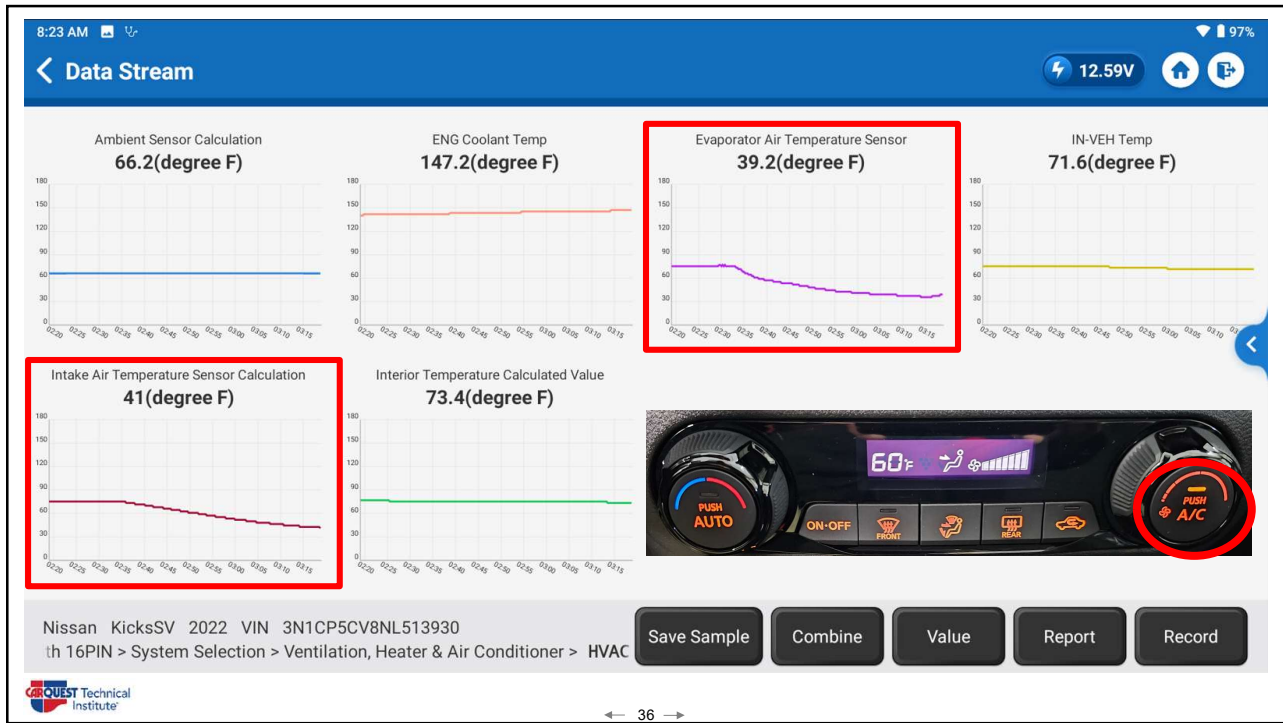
8:23 AM 97%

Data Stream

12.59V

Ambient Sensor Calculation
66.2(degree F)

180 150 120 90 60 30 0
02:20 02:25 02:30 02:35 02:40 02:45 02:50 02:55 03:00 03:05 03:10 03:15

ENG Coolant Temp
147.2(degree F)

180 150 120 90 60 30 0
02:20 02:25 02:30 02:35 02:40 02:45 02:50 02:55 03:00 03:05 03:10 03:15

Evaporator Air Temperature Sensor
39.2(degree F)

180 150 120 90 60 30 0
02:20 02:25 02:30 02:35 02:40 02:45 02:50 02:55 03:00 03:05 03:10 03:15

IN-VEH Temp
71.6(degree F)

180 150 120 90 60 30 0
02:20 02:25 02:30 02:35 02:40 02:45 02:50 02:55 03:00 03:05 03:10 03:15

Intake Air Temperature Sensor Calculation
41(degree F)

180 150 120 90 60 30 0
02:20 02:25 02:30 02:35 02:40 02:45 02:50 02:55 03:00 03:05 03:10 03:15

Interior Temperature Calculated Value
73.4(degree F)

180 150 120 90 60 30 0
02:20 02:25 02:30 02:35 02:40 02:45 02:50 02:55 03:00 03:05 03:10 03:15

60°F

PUSH AUTO

ON·OFF FRONT REAR

PUSH A/C

Nissan KicksSV 2022 VIN 3N1CP5CV8NL513930
th 16PIN > System Selection > Ventilation, Heater & Air Conditioner > HVAC

Save Sample Combine Value Report Record

CARQUEST Technical Institute

36